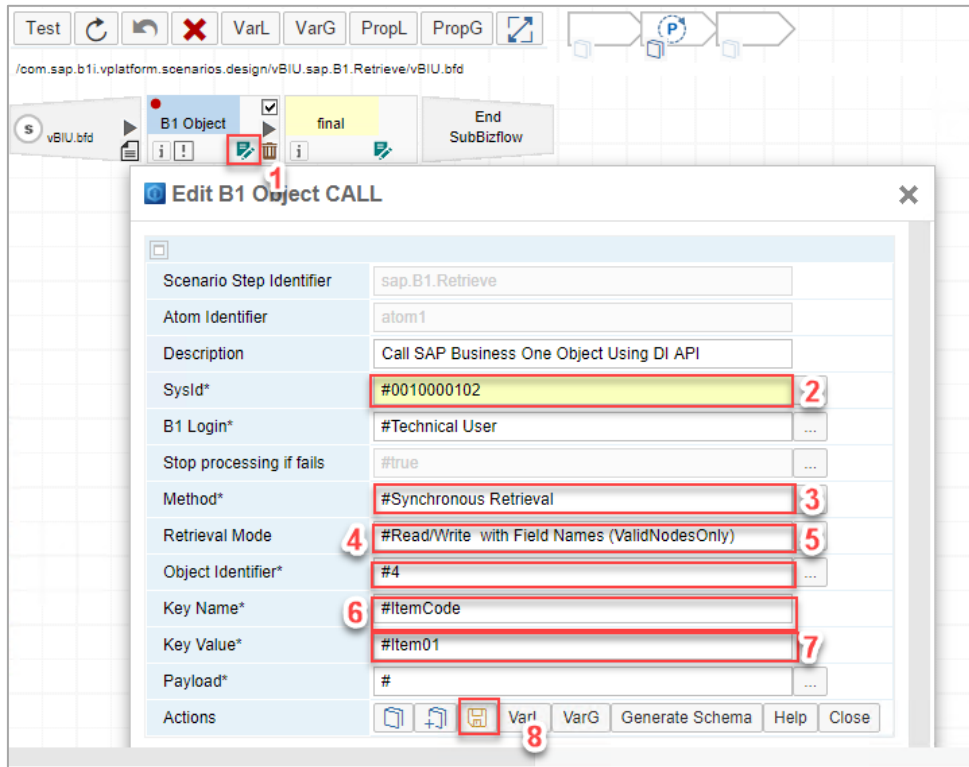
Test VarL VarG PropL PropG

P

/com.sap.b1i.vplatform.scenarios.design/vBIU.sap.B1.Retrieve/vBIU.bfd

S vBIU.bfd

B1 Object

final

End SubBizflow

1

Edit B1 Object CALL

| | |
|---|---|
| Scenario Step Identifier | sap.B1.Retrieve |
| Atom Identifier | atom1 |
| Description | Call SAP Business One Object Using DI API |
| SysId* | #0010000102 |
| B1 Login* | #Technical User |
| Stop processing if fails | #true |
| Method* | #Synchronous Retrieval |
| Retrieval Mode | #Read/Write with Field Names (ValidNodesOnly) |
| Object Identifier* | #4 |
| Key Name* | #ItemCode |
| Key Value* | #Item01 |
| Payload* | # |
| Actions | VarL VarG Generate Schema Help Close |

2

3

4

5

6

7

8